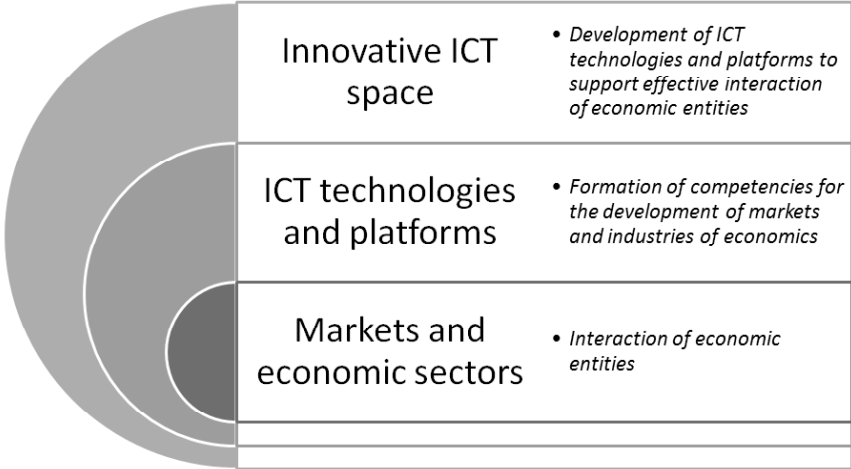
Innovative ICT space

• Development of ICT technologies and platforms to support effective interaction of economic entities

ICT technologies and platforms

• Formation of competencies for the development of markets and industries of economics

Markets and economic sectors

• Interaction of economic entities